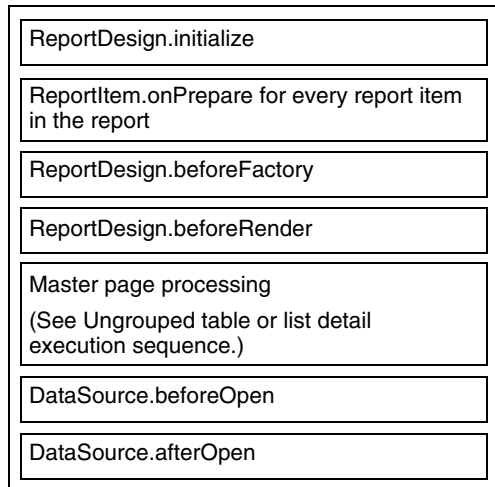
ReportDesign.initialize

ReportItem.onPrepare for every report item in the report

ReportDesign.beforeFactory

ReportDesign.beforeRender

Master page processing

(See Ungrouped table or list detail execution sequence.)

DataSource.beforeOpen

DataSource.afterOpen